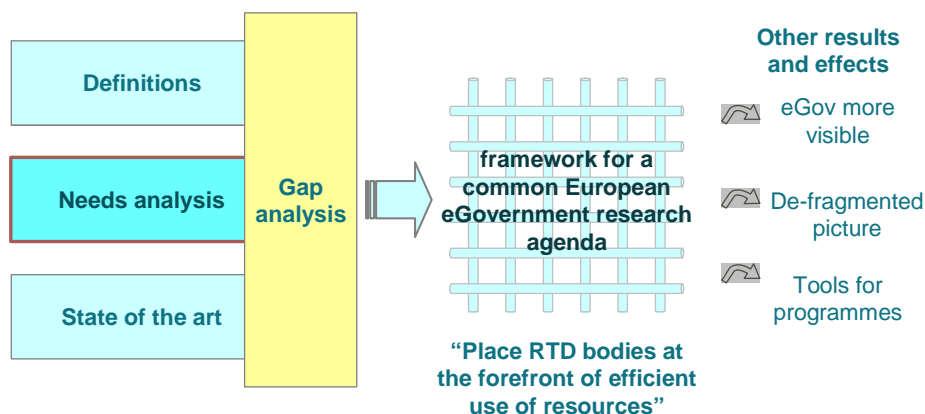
Definitions

Needs analysis

State of the art

Gap analysis

framework for a common European eGovernment research agenda

"Place RTD bodies at the forefront of efficient use of resources"

Other results and effects

eGov more visible

De-fragmented picture

Tools for programmes